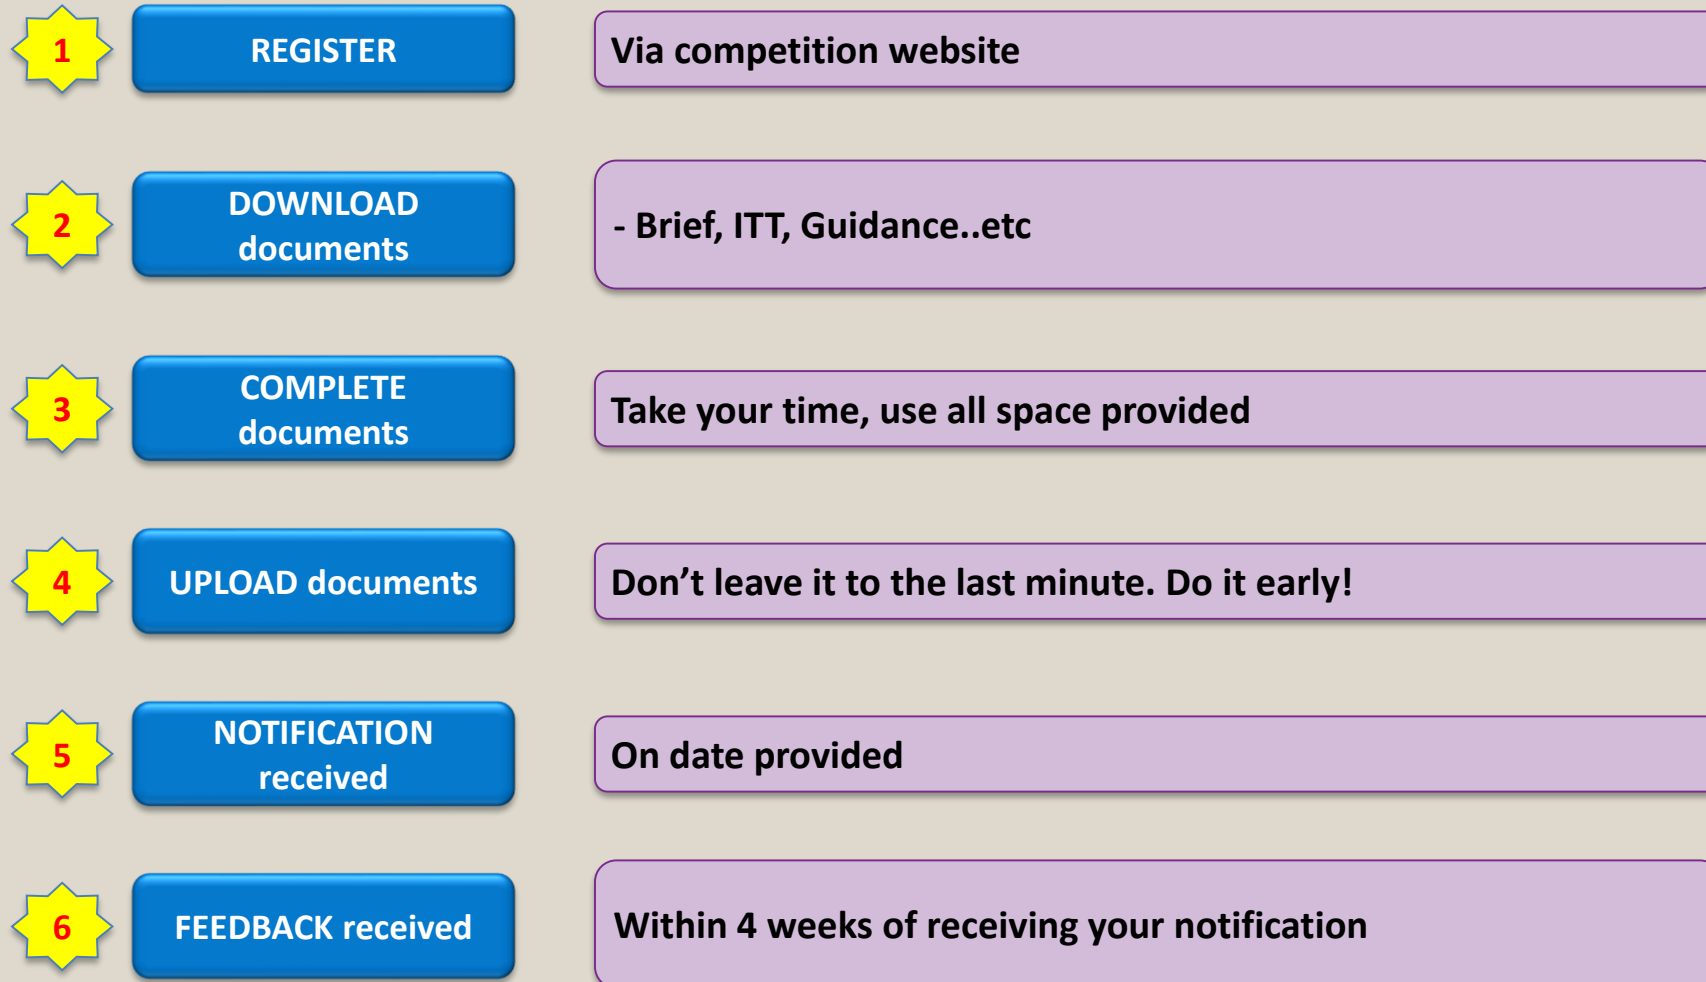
1 REGISTER

Via competition website

2 DOWNLOAD documents

- Brief, ITT, Guidance..etc

3 COMPLETE documents

Take your time, use all space provided

4 UPLOAD documents

Don’t leave it to the last minute. Do it early!

5 NOTIFICATION received

On date provided

6 FEEDBACK received

Within 4 weeks of receiving your notification